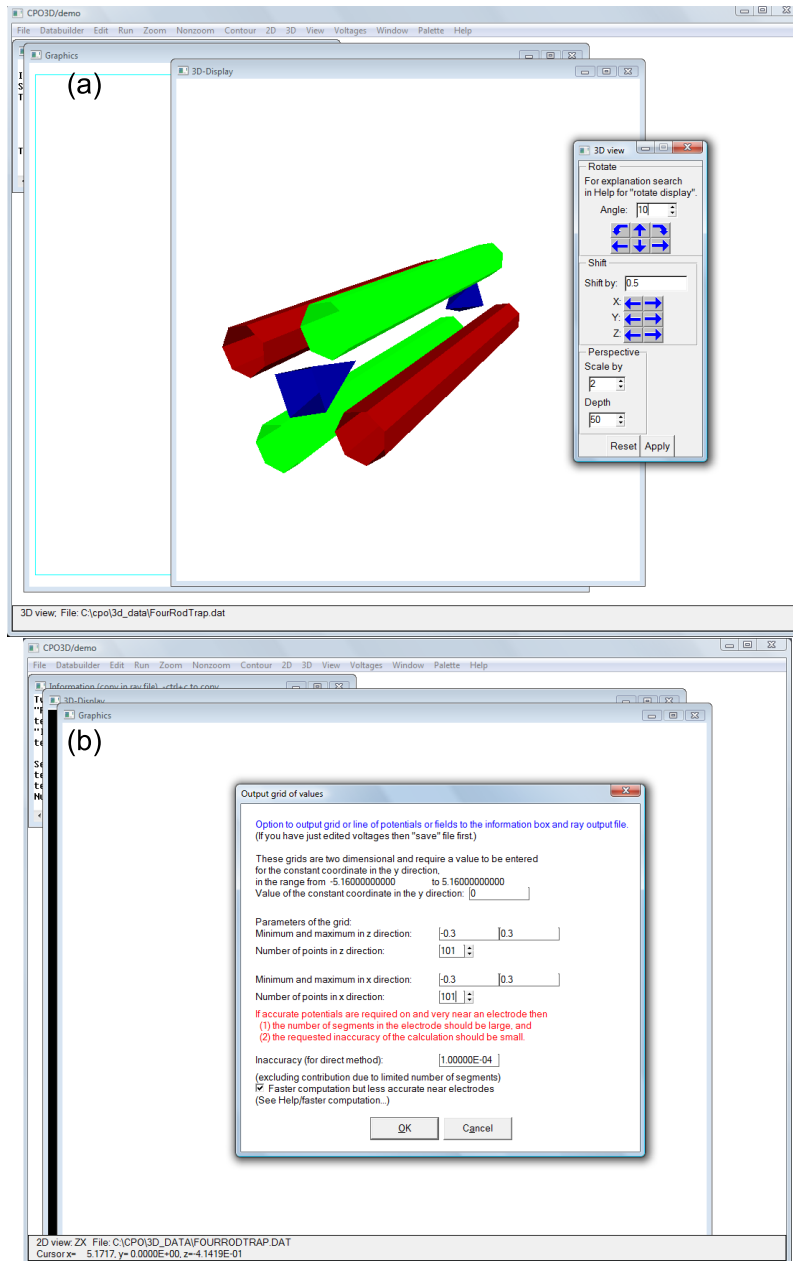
CPO3D/demo
File Databuilder Edit Run Zoom Nonzoom Contour 2D 3D View Voltages Window Palette Help

Graphics
(a)
3D-Display

3D view
Rotate
For explanation search in Help for "rotate display".
Angle: 10
Shift
Shift by: 0.5
X:
Y:
Z:
Perspective
Scale by
2
Depth
50
Reset Apply

3D view; File: C:\cpo\3d_data\FourRodTrap.dat

CPO3D/demo
File Databuilder Edit Run Zoom Nonzoom Contour 2D 3D View Voltages Window Palette Help
Information (copy in ray file) -ctrl+c to copy
3D-Display
Graphics
(b)

Output grid of values

Option to output grid or line of potentials or fields to the information box and ray output file.
(If you have just edited voltages then "save" file first.)

These grids are two dimensional and require a value to be entered for the constant coordinate in the y direction,
in the range from -5.16000000000 to 5.16000000000
Value of the constant coordinate in the y direction: 0

Parameters of the grid:
Minimum and maximum in z direction: -0.3 0.3
Number of points in z direction: 101

Minimum and maximum in x direction: -0.3 0.3
Number of points in x direction: 101

If accurate potentials are required on and very near an electrode then
(1) the number of segments in the electrode should be large, and
(2) the requested inaccuracy of the calculation should be small.

Inaccuracy (for direct method): 1.00000E-04
(excluding contribution due to limited number of segments)
Faster computation but less accurate near electrodes
(See Help/faster computation...)

OK Cancel

2D view: ZX File: C:\CPO\3D_DATA\FOURRODTRAP.DAT
Cursor x= 5.1717, y= 0.0000E+00, z=-4.1419E-01